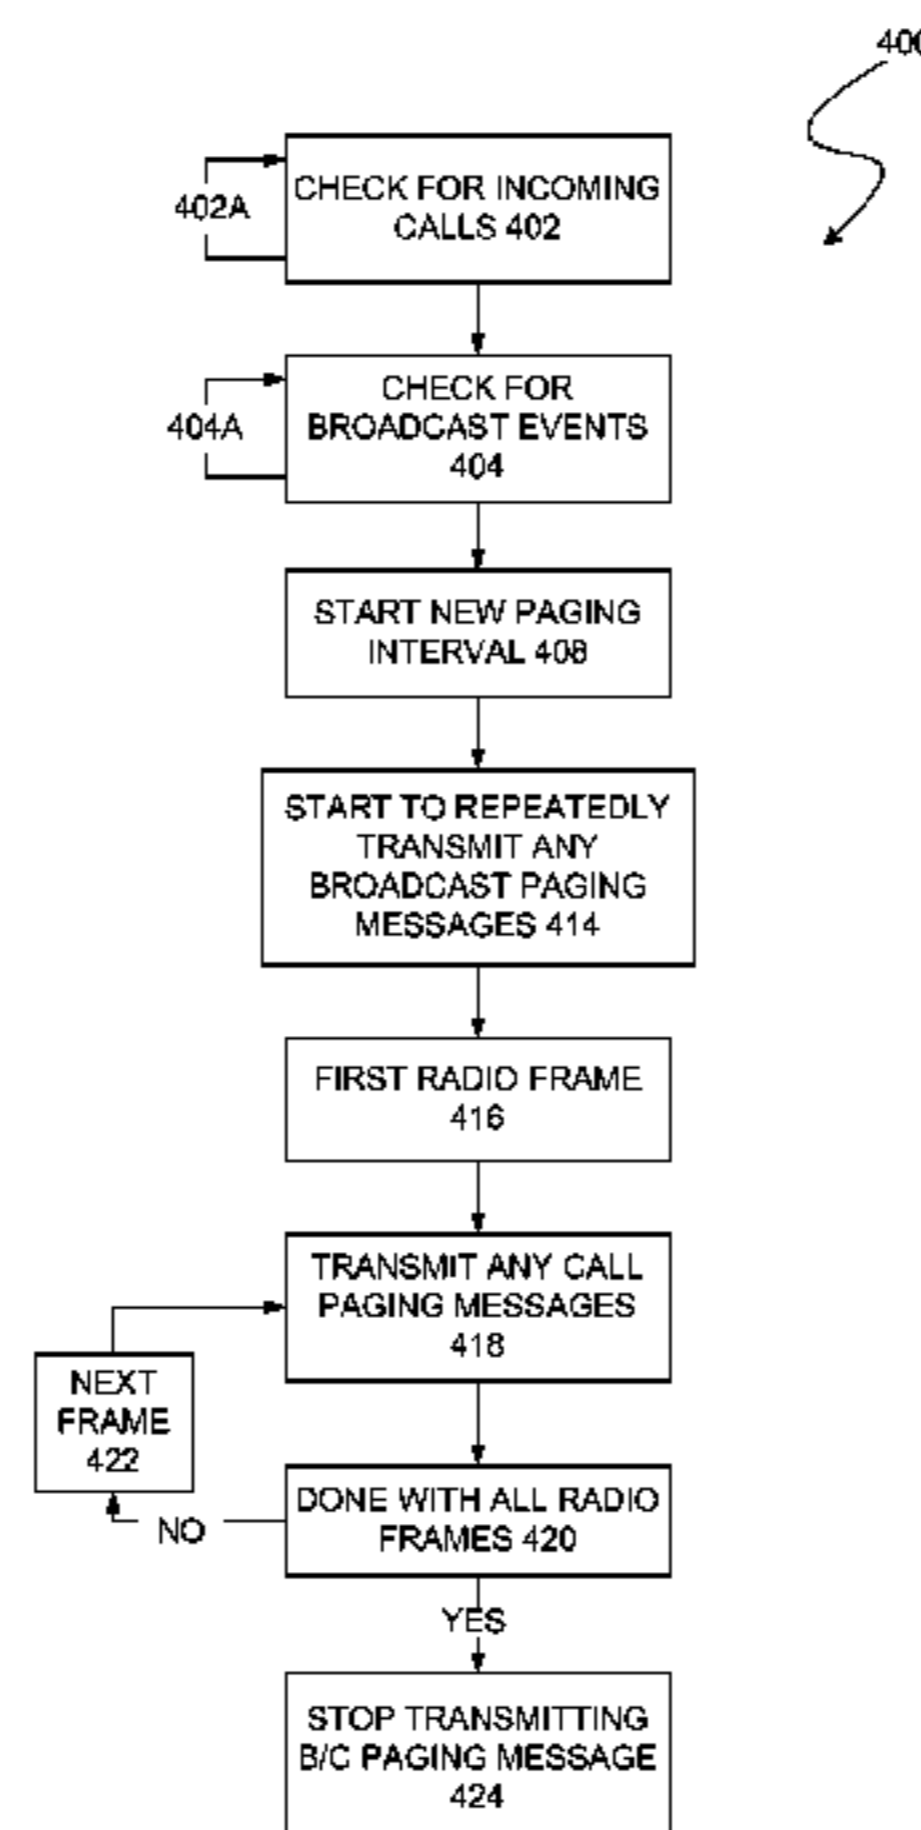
400

CHECK FOR INCOMING CALLS 402

402A

CHECK FOR BROADCAST EVENTS 404

404A

START NEW PAGING INTERVAL 408

START TO REPEATEDLY TRANSMIT ANY BROADCAST PAGING MESSAGES 414

FIRST RADIO FRAME 416

TRANSMIT ANY CALL PAGING MESSAGES 418

NEXT FRAME 422

DONE WITH ALL RADIO FRAMES 420

NO

YES

STOP TRANSMITTING B/C PAGING MESSAGE 424